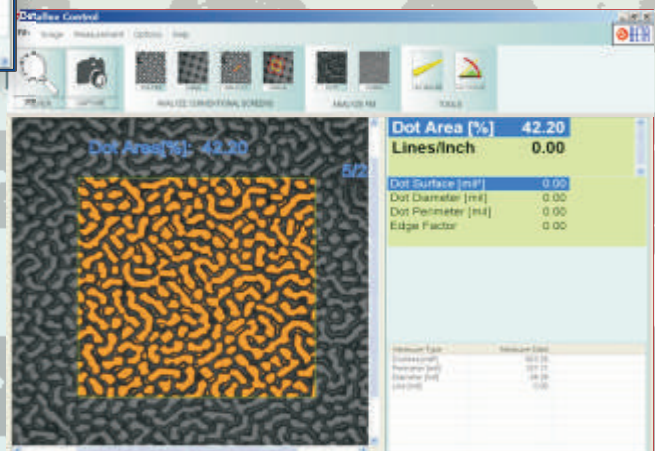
Dot Reflex Control

File Image Measurement Options Help

PREVIEW CAPTURE

ANALYZE CONVENTIONAL SCREENS

ANALYZE FM

TOOLS

Dot Area[%]: 42.20

5/2

| Dot Area [%] | 42.20 |
|---|---|
| Lines/Inch | 0.00 |

| Dot Surface [mil²] | 0.00 |
|---|---|
| Dot Diameter [mil] | 0.00 |
| Dot Perimeter [mil] | 0.00 |
| Edge Factor | 0.00 |

| Measure Type | Measure Data |
|---|---|
| Surface [mil²] | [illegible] |
| Perimeter [mil] | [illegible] |
| Diameter [mil] | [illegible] |
| Line [mil] | 0.00 |